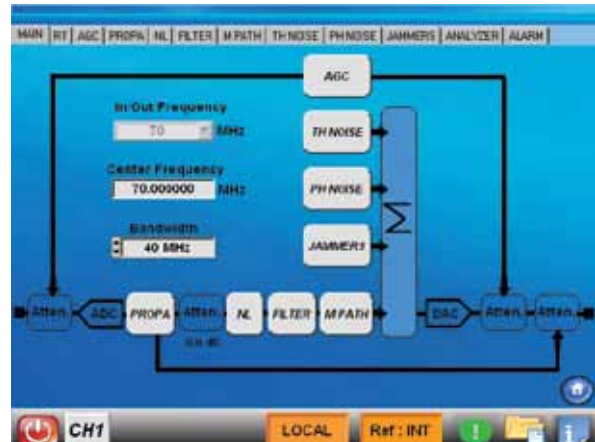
MAIN | RT | AGC | PROPA | NL | FILTER | M PATH | TH NOISE | PH NOISE | JAMMERS | ANALYZER | ALARM

AGC

In Out Frequency

70 MHz

TH NOISE

Center Frequency

70.000000 MHz

PH NOISE

Bandwidth

40 MHz

JAMMERS

$\Sigma$

Atten. ADC PROPA Atten. NL FILTER M PATH DAC Atten. Atten.

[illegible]

CH1 LOCAL Ref : INT